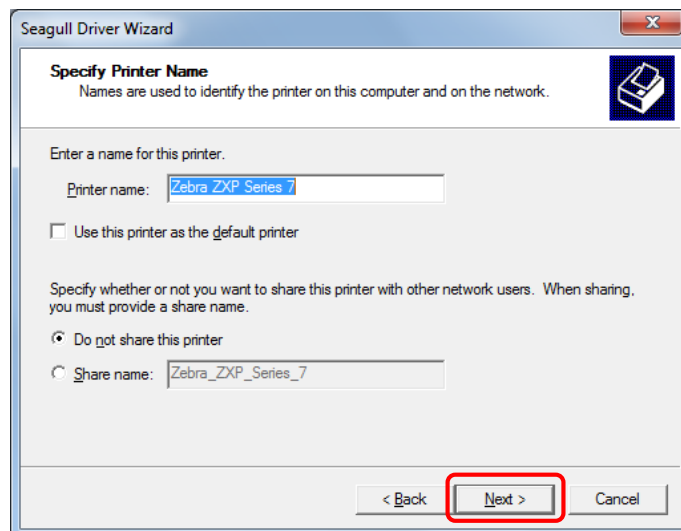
Seagull Driver Wizard

Specify Printer Name
Names are used to identify the printer on this computer and on the network.

Enter a name for this printer.

Printer name: Zebra ZXP Series 7

Use this printer as the default printer

Specify whether or not you want to share this printer with other network users. When sharing, you must provide a share name.

Do not share this printer

Share name: Zebra_ZXP_Series_7

< Back
Next >
Cancel